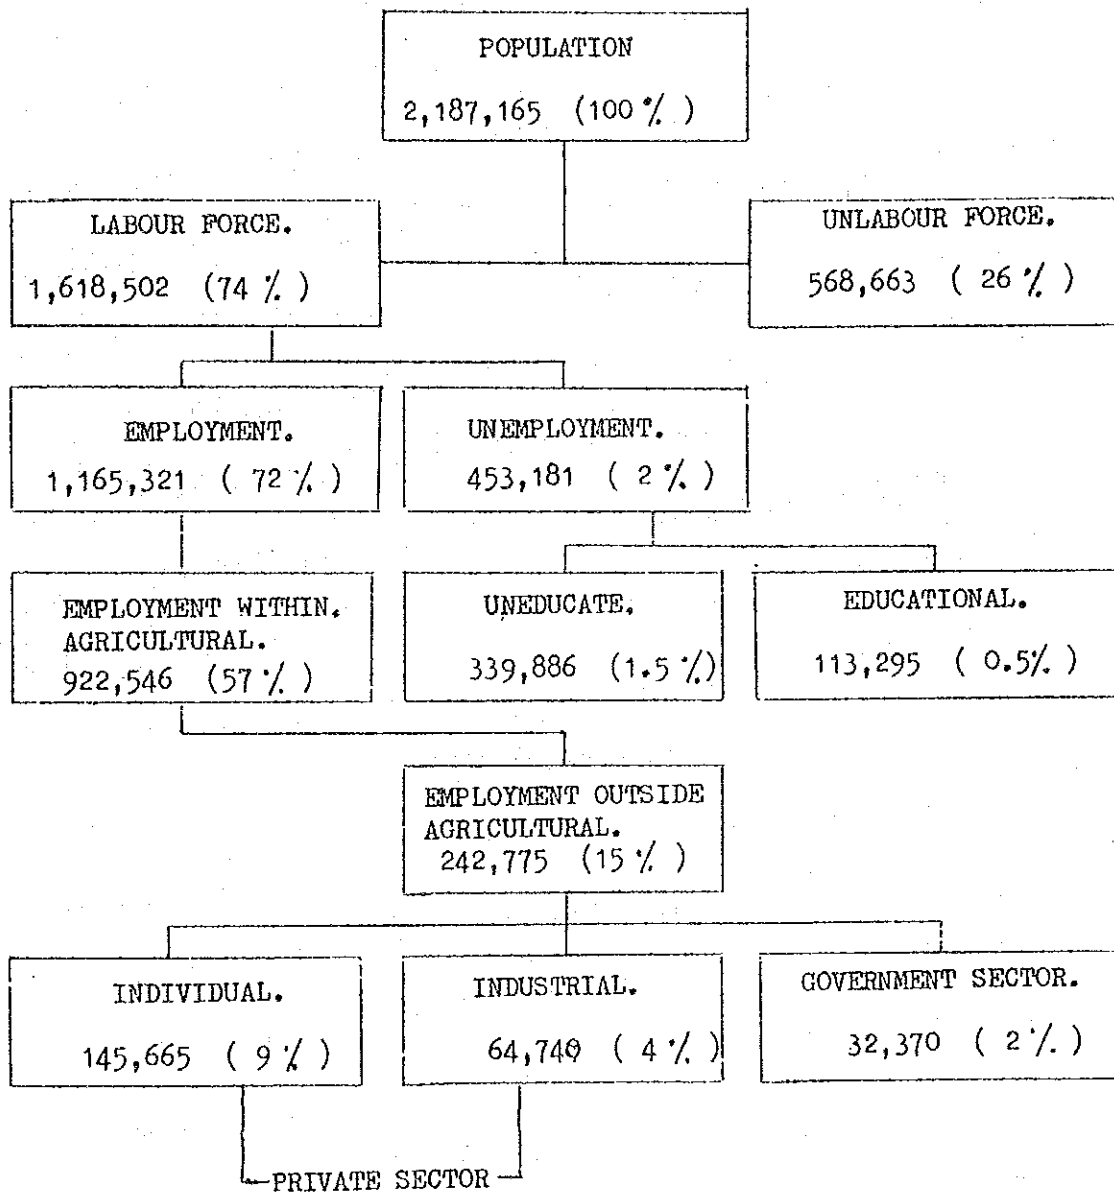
POPULATION
2,187,165 (100 % )

LABOUR FORCE.
1,618,502 (74 % )

UNLABOUR FORCE.
568,663 ( 26 % )

EMPLOYMENT.
1,165,321 ( 72 % )

UNEMPLOYMENT.
453,181 ( 2 % )

EMPLOYMENT WITHIN. AGRICULTURAL.
922,546 (57 % )

UNEDUCATE.
339,886 (1.5 %)

EDUCATIONAL.
113,295 ( 0.5% )

EMPLOYMENT OUTSIDE AGRICULTURAL.
242,775 (15 % )

INDIVIDUAL.
145,665 ( 9 % )

INDUSTRIAL.
64,740 ( 4 % )

GOVERNMENT SECTOR.
32,370 ( 2 % )

PRIVATE SECTOR